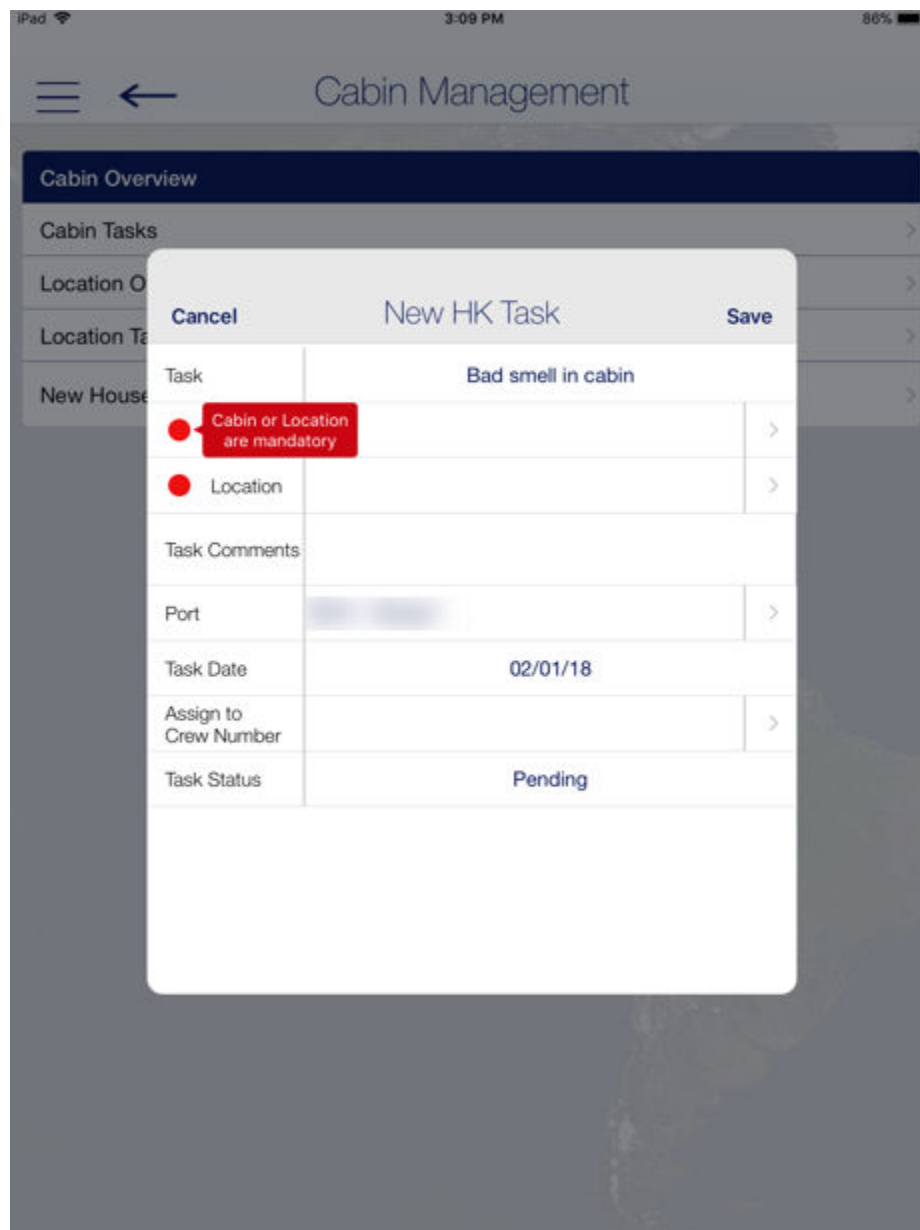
iPad
3:09 PM
86%

Cabin Management

Cabin Overview
Cabin Tasks
Location O
Location Ta
New House

Cancel
New HK Task
Save

| | |
|---|---|
| Task | Bad smell in cabin |
| Cabin or Location are mandatory | |
| Location | |
| Task Comments | |
| Port | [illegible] |
| Task Date | 02/01/18 |
| Assign to Crew Number | |
| Task Status | Pending |